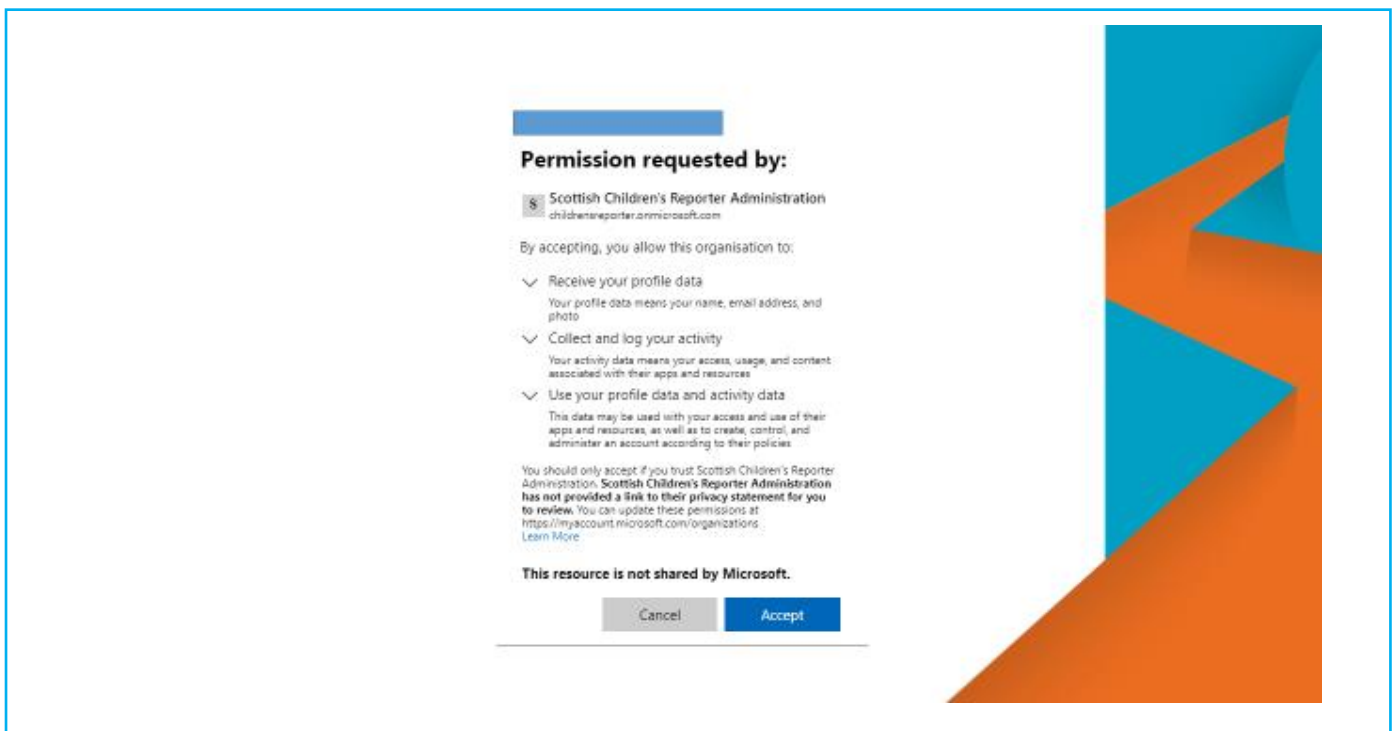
Permission requested by:

S Scottish Children's Reporter Administration
childrensreporter.onmicrosoft.com

By accepting, you allow this organisation to:

Receive your profile data
Your profile data means your name, email address, and photo

Collect and log your activity
Your activity data means your access, usage, and content associated with their apps and resources

Use your profile data and activity data
This data may be used with your access and use of their apps and resources, as well as to create, control, and administer an account according to their policies

You should only accept if you trust Scottish Children's Reporter Administration. **Scottish Children's Reporter Administration has not provided a link to their privacy statement for you to review.** You can update these permissions at https://myaccount.microsoft.com/organizations
Learn More

**This resource is not shared by Microsoft.**

Cancel Accept